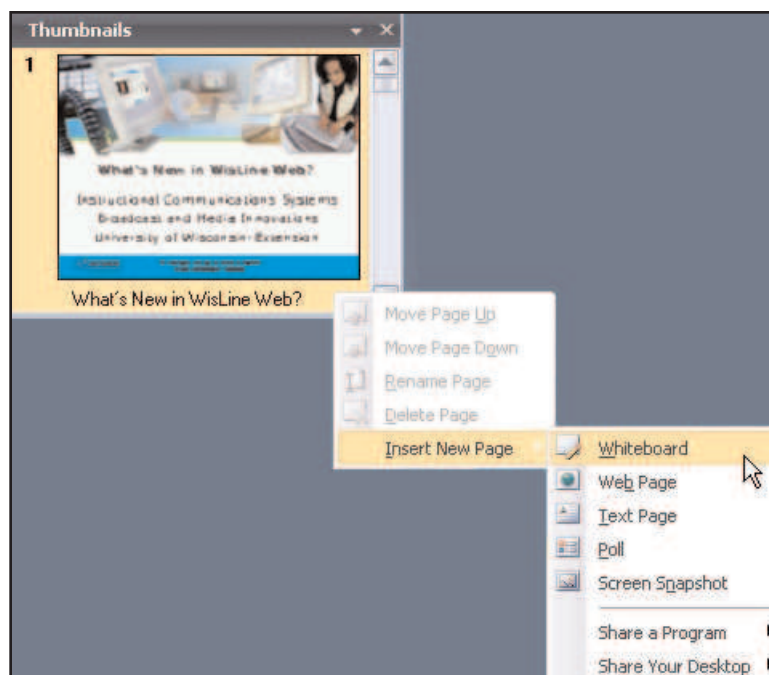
Thumbnails

1

What's New in WisLine Web?

Instructional Communications Systems
Broadcast and Media Innovations
University of Wisconsin-Extension

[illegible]

What's New in WisLine Web?

Move Page Up
Move Page Down
Rename Page
Delete Page
Insert New Page

Whiteboard
Web Page
Text Page
Poll
Screen Snapshot
Share a Program
Share Your Desktop